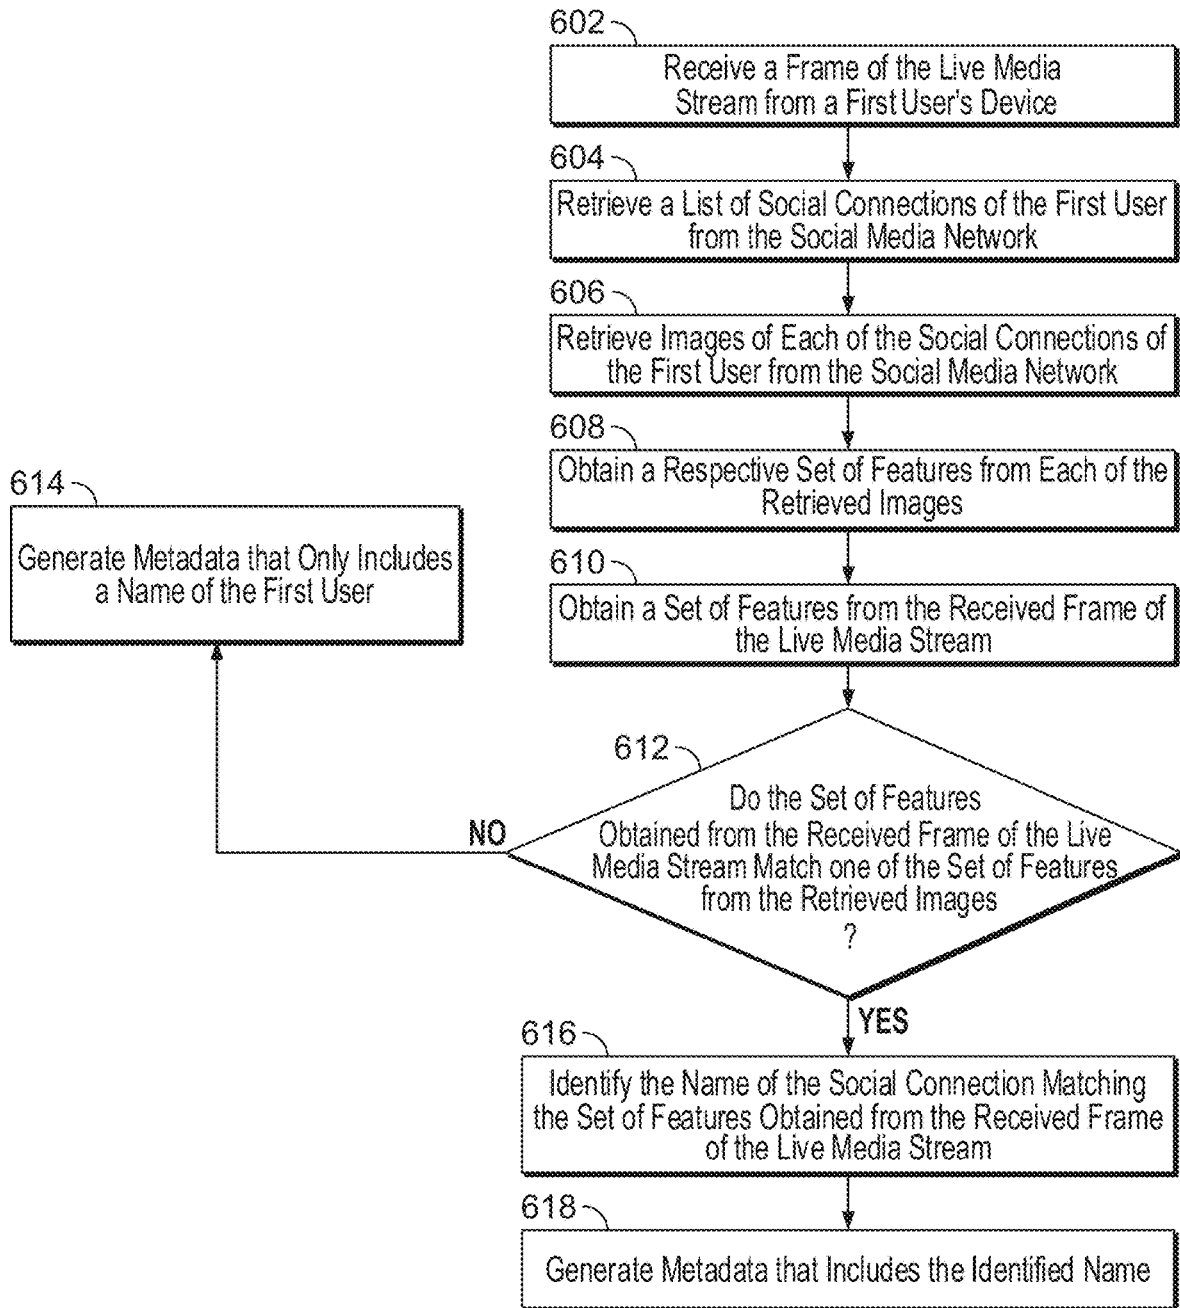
602
Receive a Frame of the Live Media Stream from a First User's Device

604
Retrieve a List of Social Connections of the First User from the Social Media Network

606
Retrieve Images of Each of the Social Connections of the First User from the Social Media Network

608
Obtain a Respective Set of Features from Each of the Retrieved Images

610
Obtain a Set of Features from the Received Frame of the Live Media Stream

612
Do the Set of Features Obtained from the Received Frame of the Live Media Stream Match one of the Set of Features from the Retrieved Images ?

NO

614
Generate Metadata that Only Includes a Name of the First User

YES

616
Identify the Name of the Social Connection Matching the Set of Features Obtained from the Received Frame of the Live Media Stream

618
Generate Metadata that Includes the Identified Name